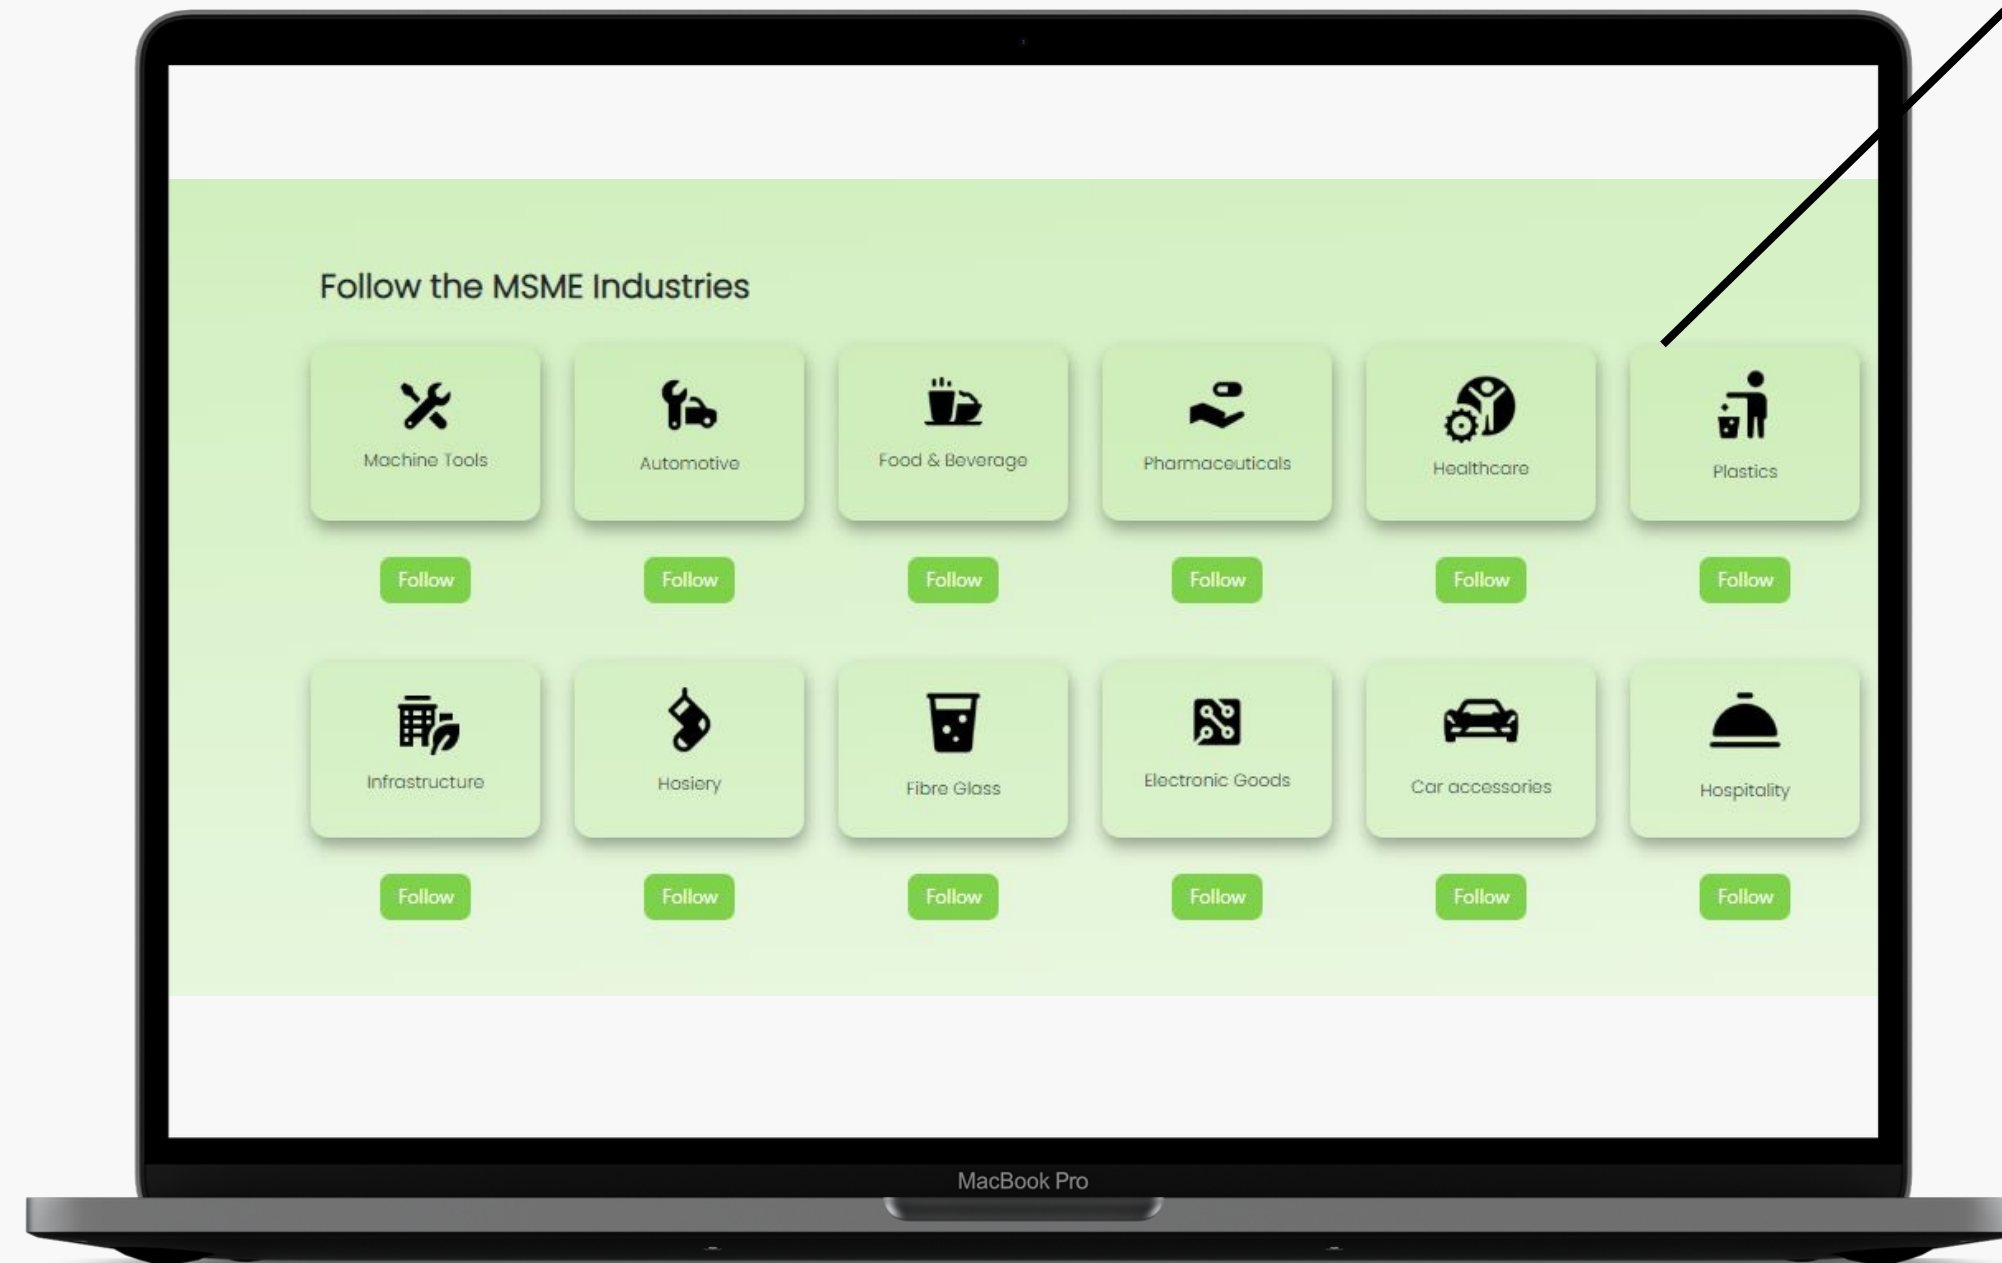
Follow the MSME Industries

Machine Tools
Follow

Automotive
Follow

Food & Beverage
Follow

Pharmaceuticals
Follow

Healthcare
Follow

Plastics
Follow

Infrastructure
Follow

Hosiery
Follow

Fibre Glass
Follow

Electronic Goods
Follow

Car accessories
Follow

Hospitality
Follow

MacBook Pro